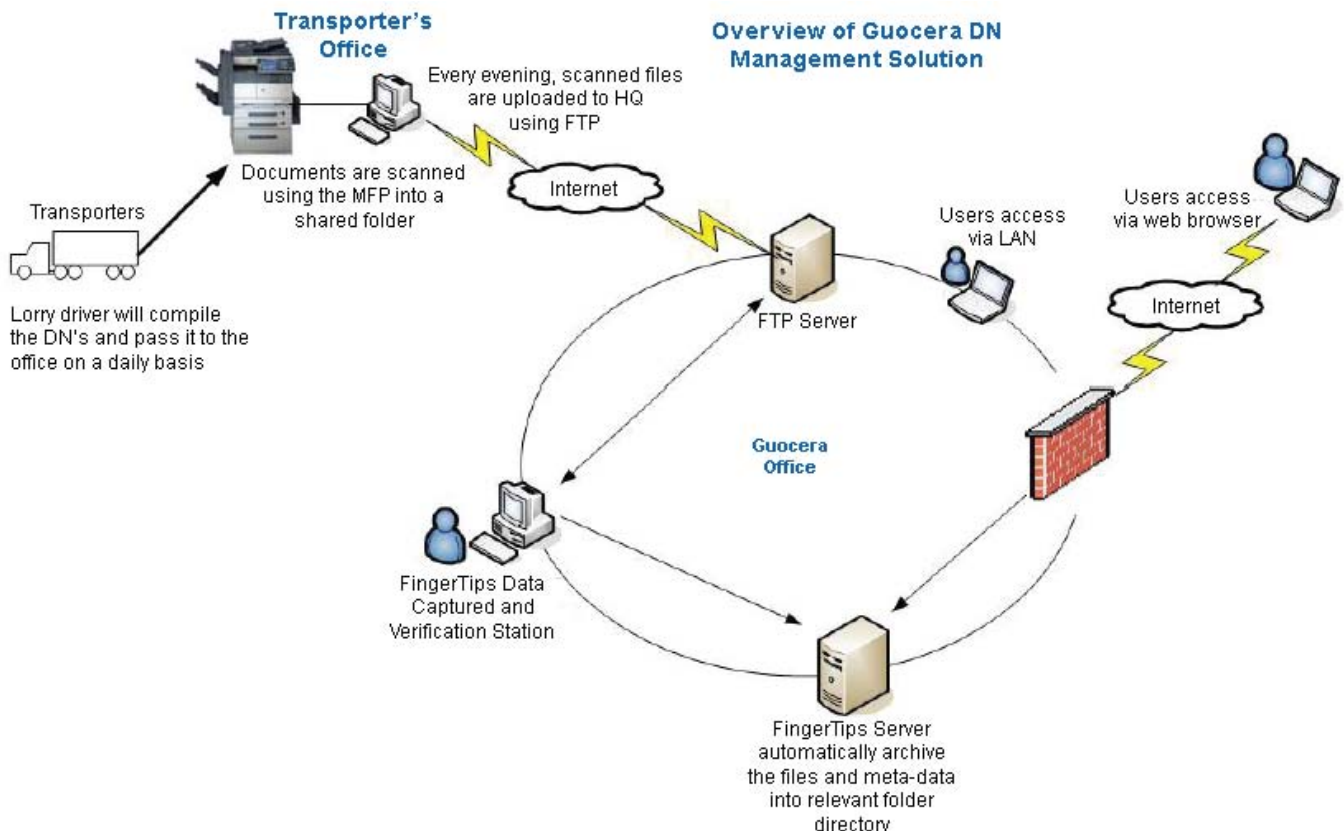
Transporter's Office

Overview of Guocera DN Management Solution

Every evening, scanned files are uploaded to HQ using FTP

Documents are scanned using the MFP into a shared folder

Transporters

Lorry driver will compile the DN's and pass it to the office on a daily basis

Internet

Users access via LAN

Users access via web browser

Internet

FTP Server

Guocera Office

FingerTips Data Captured and Verification Station

FingerTips Server automatically archive the files and meta-data into relevant folder directory